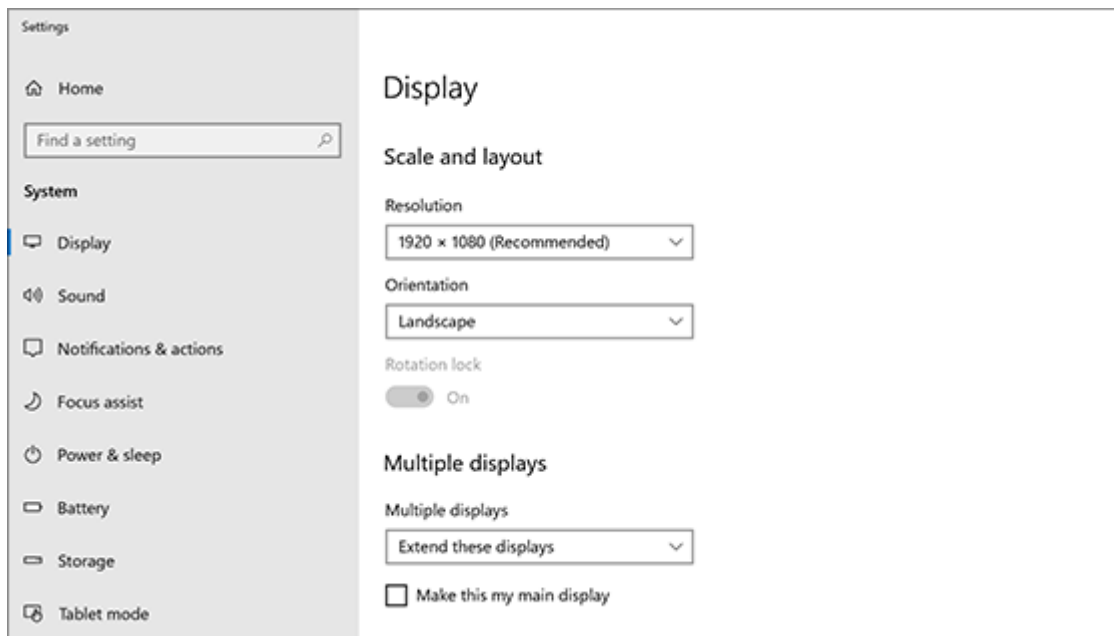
Settings

Home

Find a setting

System

Display

Sound

Notifications & actions

Focus assist

Power & sleep

Battery

Storage

Tablet mode

Display

Scale and layout

Resolution

1920 × 1080 (Recommended)

Orientation

Landscape

Rotation lock

On

Multiple displays

Multiple displays

Extend these displays

Make this my main display